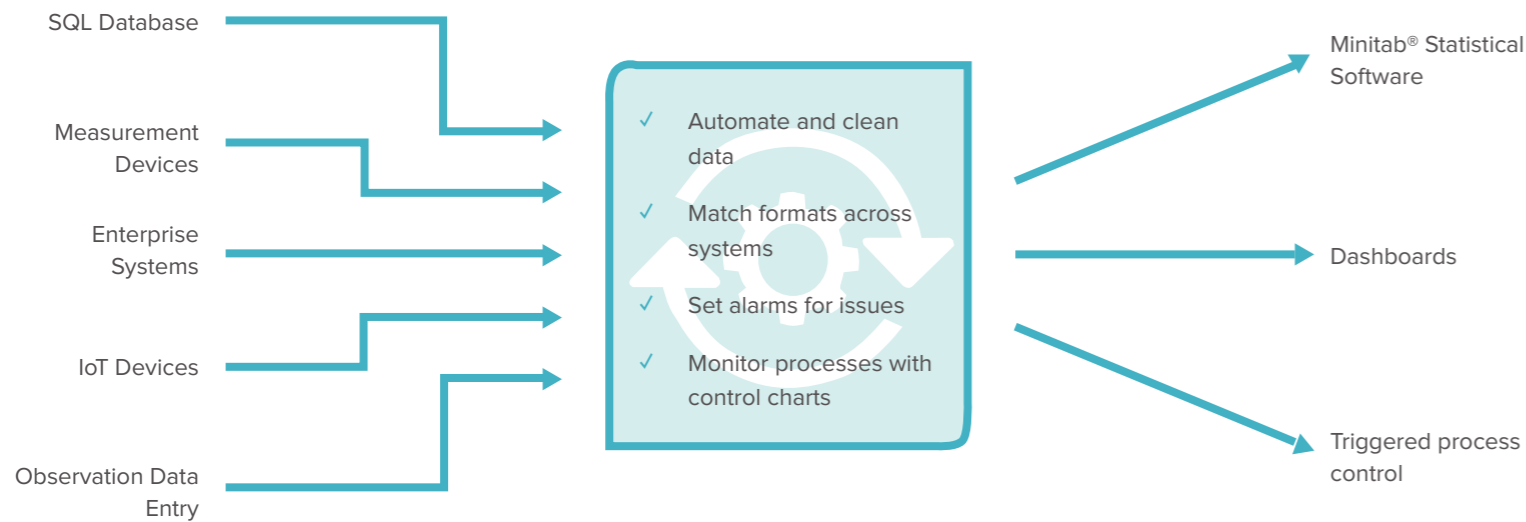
SQL Database

Measurement Devices

Enterprise Systems

IoT Devices

Observation Data Entry

✓ Automate and clean data

✓ Match formats across systems

✓ Set alarms for issues

✓ Monitor processes with control charts

Minitab® Statistical Software

Dashboards

Triggered process control